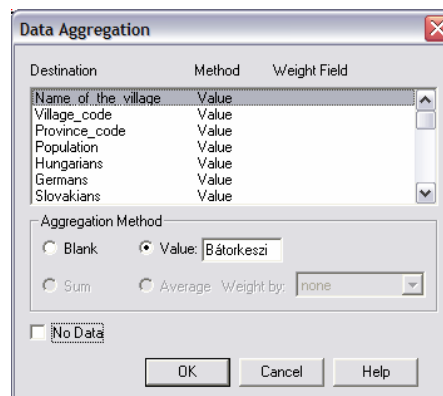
Data Aggregation

| Destination | Method | Weight Field |
|---|---|---|
| Name_of_the_village | Value | |
| Village_code | Value | |
| Province_code | Value | |
| Population | Value | |
| Hungarians | Value | |
| Germans | Value | |
| Slovakians | Value | |

Aggregation Method

Blank
Value: Bátorkeszi
Sum
Average
Weight by: none

No Data

OK
Cancel
Help